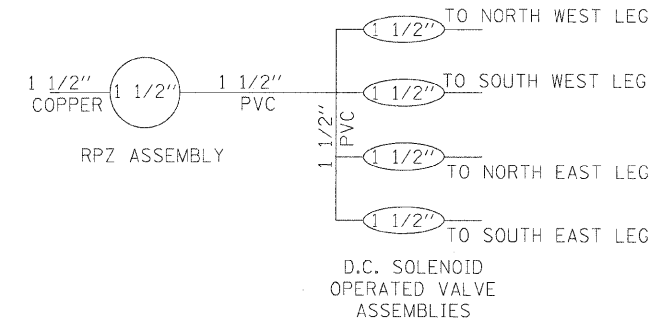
1 1/2″
COPPER

1 1/2″

RPZ ASSEMBLY

1 1/2″
PVC

1 1/2″
PVC

1 1/2″ TO NORTH WEST LEG

1 1/2″ TO SOUTH WEST LEG

1 1/2″ TO NORTH EAST LEG

1 1/2″ TO SOUTH EAST LEG

D.C. SOLENOID
OPERATED VALVE
ASSEMBLIES